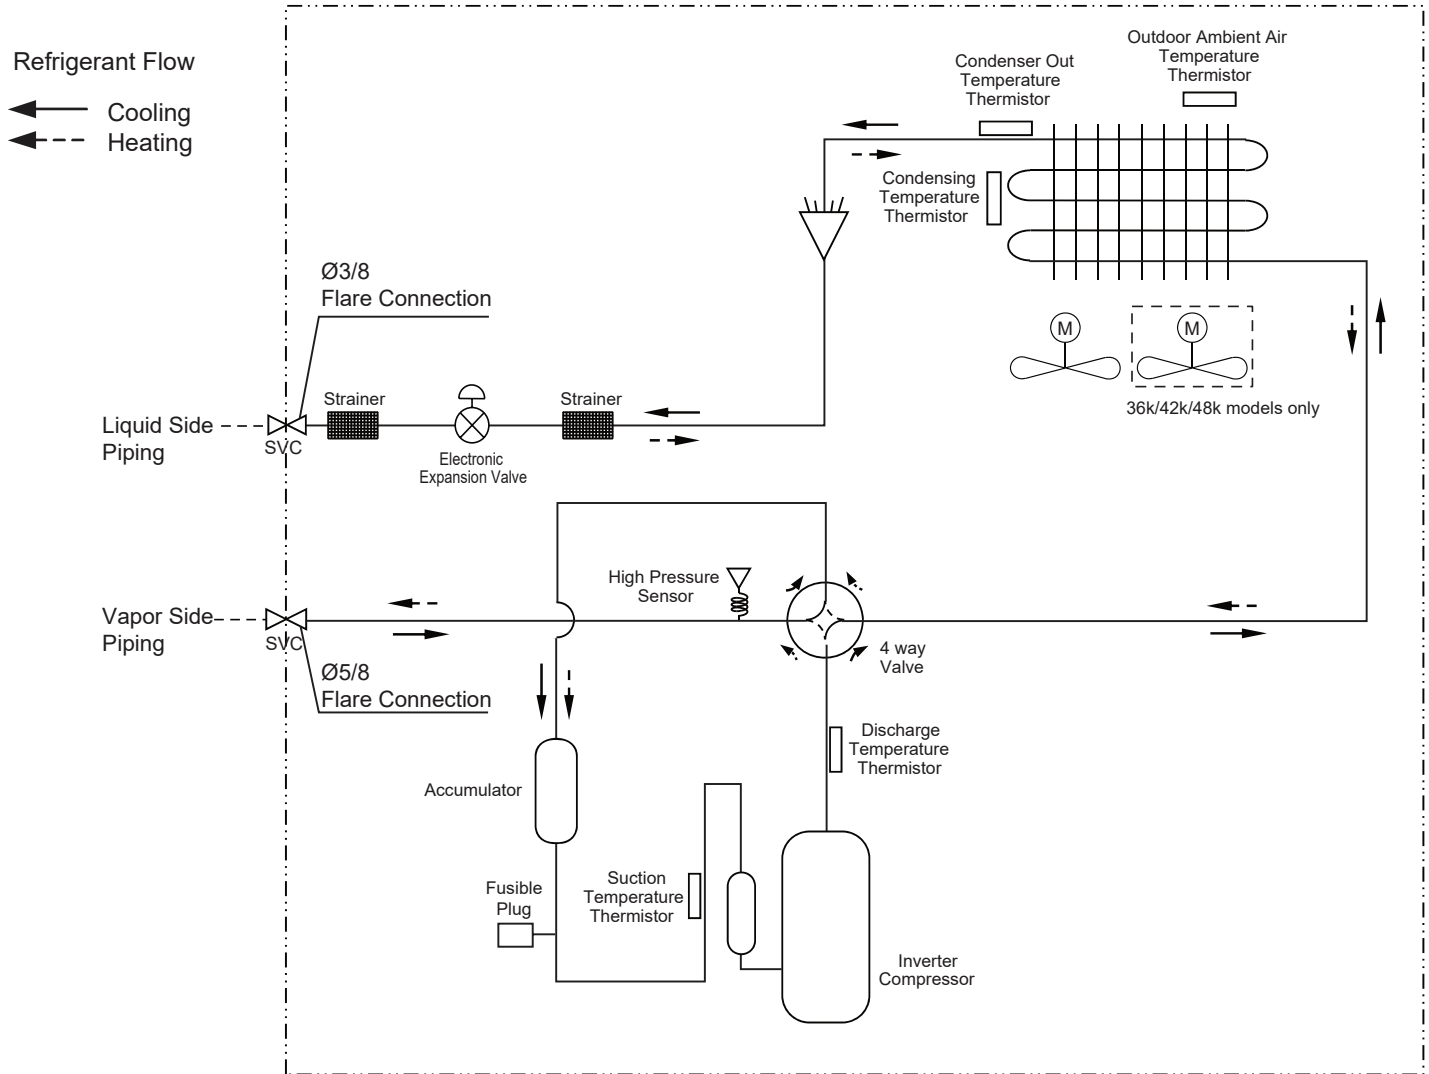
Refrigerant Flow

Cooling
Heating

Condenser Out Temperature Thermistor

Outdoor Ambient Air Temperature Thermistor

Condensing Temperature Thermistor

Ø3/8
Flare Connection

M

M

36k/42k/48k models only

Liquid Side Piping

SVC

Strainer

Electronic Expansion Valve

Strainer

High Pressure Sensor

Vapor Side Piping

SVC

Ø5/8
Flare Connection

4 way Valve

Discharge Temperature Thermistor

Accumulator

Fusible Plug

Suction Temperature Thermistor

Inverter Compressor